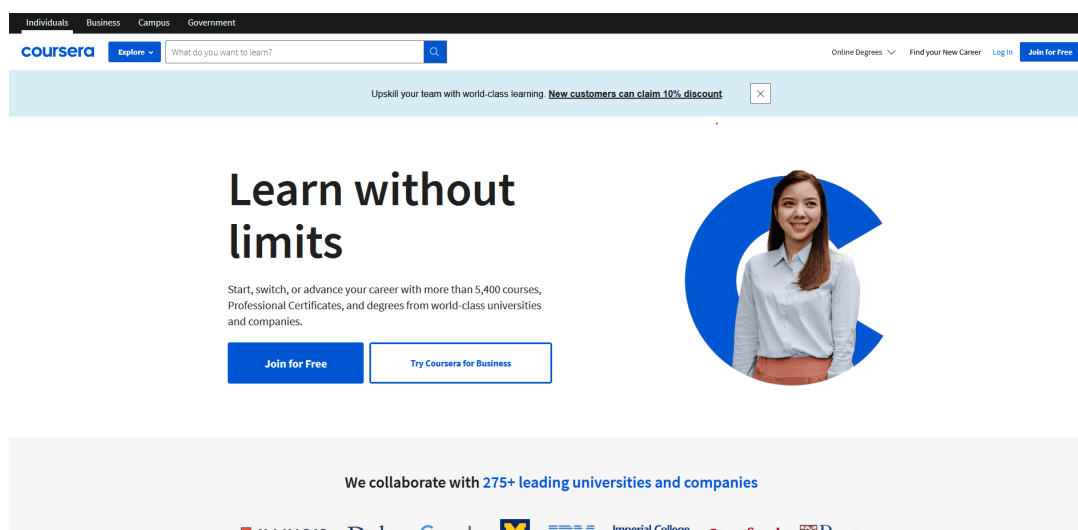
Individuals Business Campus Government

coursera Explore What do you want to learn?

Online Degrees Find your New Career Log In Join for Free

Upskill your team with world-class learning. New customers can claim 10% discount.

Learn without limits

Start, switch, or advance your career with more than 5,400 courses, Professional Certificates, and degrees from world-class universities and companies.

Join for Free

Try Coursera for Business

We collaborate with 275+ leading universities and companies

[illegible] Imperial College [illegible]